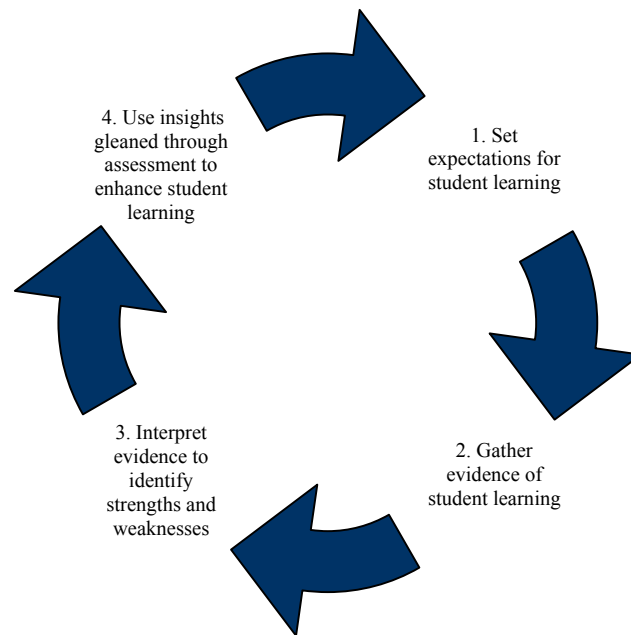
1. Set expectations for student learning

2. Gather evidence of student learning

3. Interpret evidence to identify strengths and weaknesses

4. Use insights gleaned through assessment to enhance student learning